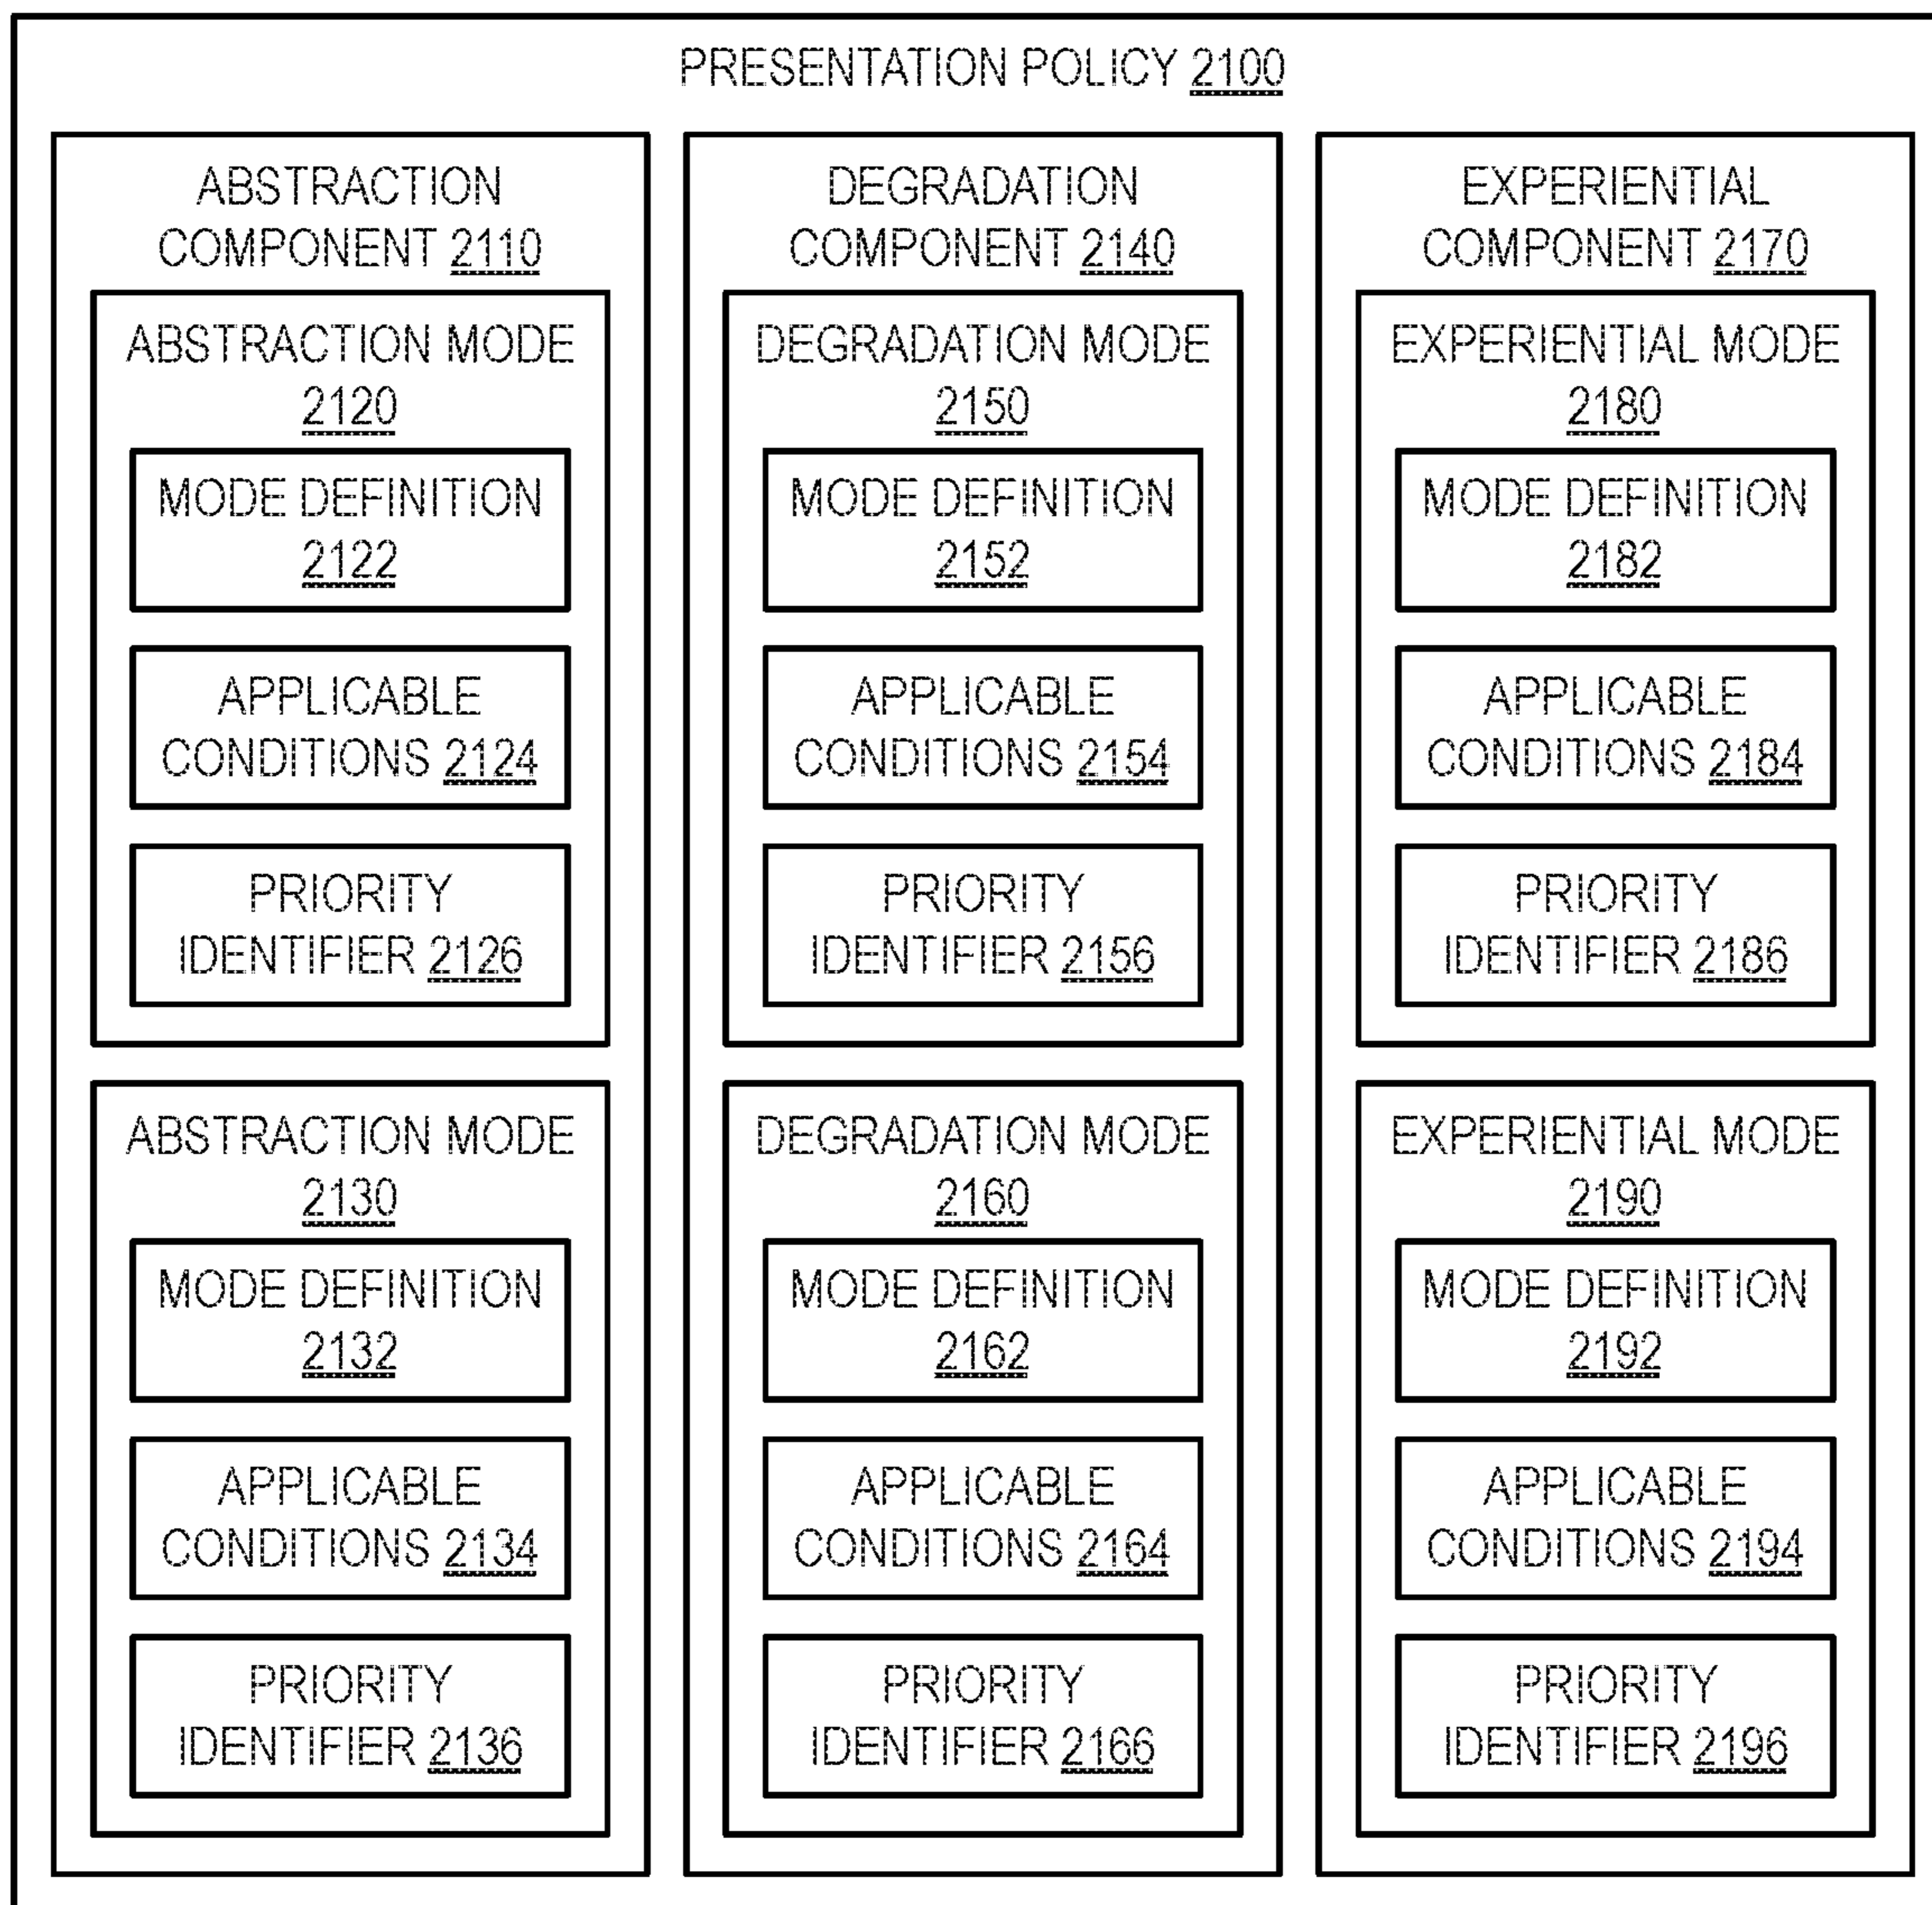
PRESENTATION POLICY 2100

ABSTRACTION COMPONENT 2110

ABSTRACTION MODE 2120

MODE DEFINITION 2122

APPLICABLE CONDITIONS 2124

PRIORITY IDENTIFIER 2126

ABSTRACTION MODE 2130

MODE DEFINITION 2132

APPLICABLE CONDITIONS 2134

PRIORITY IDENTIFIER 2136

DEGRADATION COMPONENT 2140

DEGRADATION MODE 2150

MODE DEFINITION 2152

APPLICABLE CONDITIONS 2154

PRIORITY IDENTIFIER 2156

DEGRADATION MODE 2160

MODE DEFINITION 2162

APPLICABLE CONDITIONS 2164

PRIORITY IDENTIFIER 2166

EXPERIENTIAL COMPONENT 2170

EXPERIENTIAL MODE 2180

MODE DEFINITION 2182

APPLICABLE CONDITIONS 2184

PRIORITY IDENTIFIER 2186

EXPERIENTIAL MODE 2190

MODE DEFINITION 2192

APPLICABLE CONDITIONS 2194

PRIORITY IDENTIFIER 2196